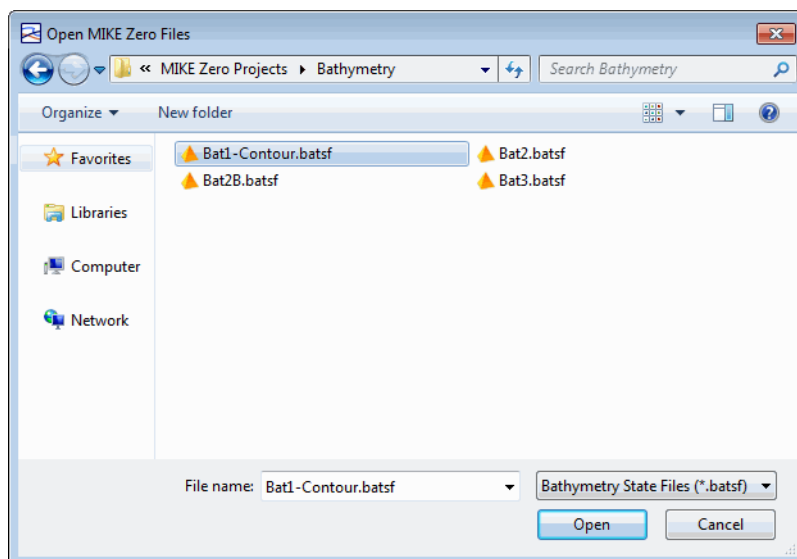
Open MIKE Zero Files

« MIKE Zero Projects ▸ Bathymetry

Search Bathymetry

Organize ▾ New folder

Favorites

Libraries

Computer

Network

Bat1-Contour.batsf
Bat2.batsf
Bat2B.batsf
Bat3.batsf

File name: Bat1-Contour.batsf

Bathymetry State Files (*.batsf)

Open

Cancel